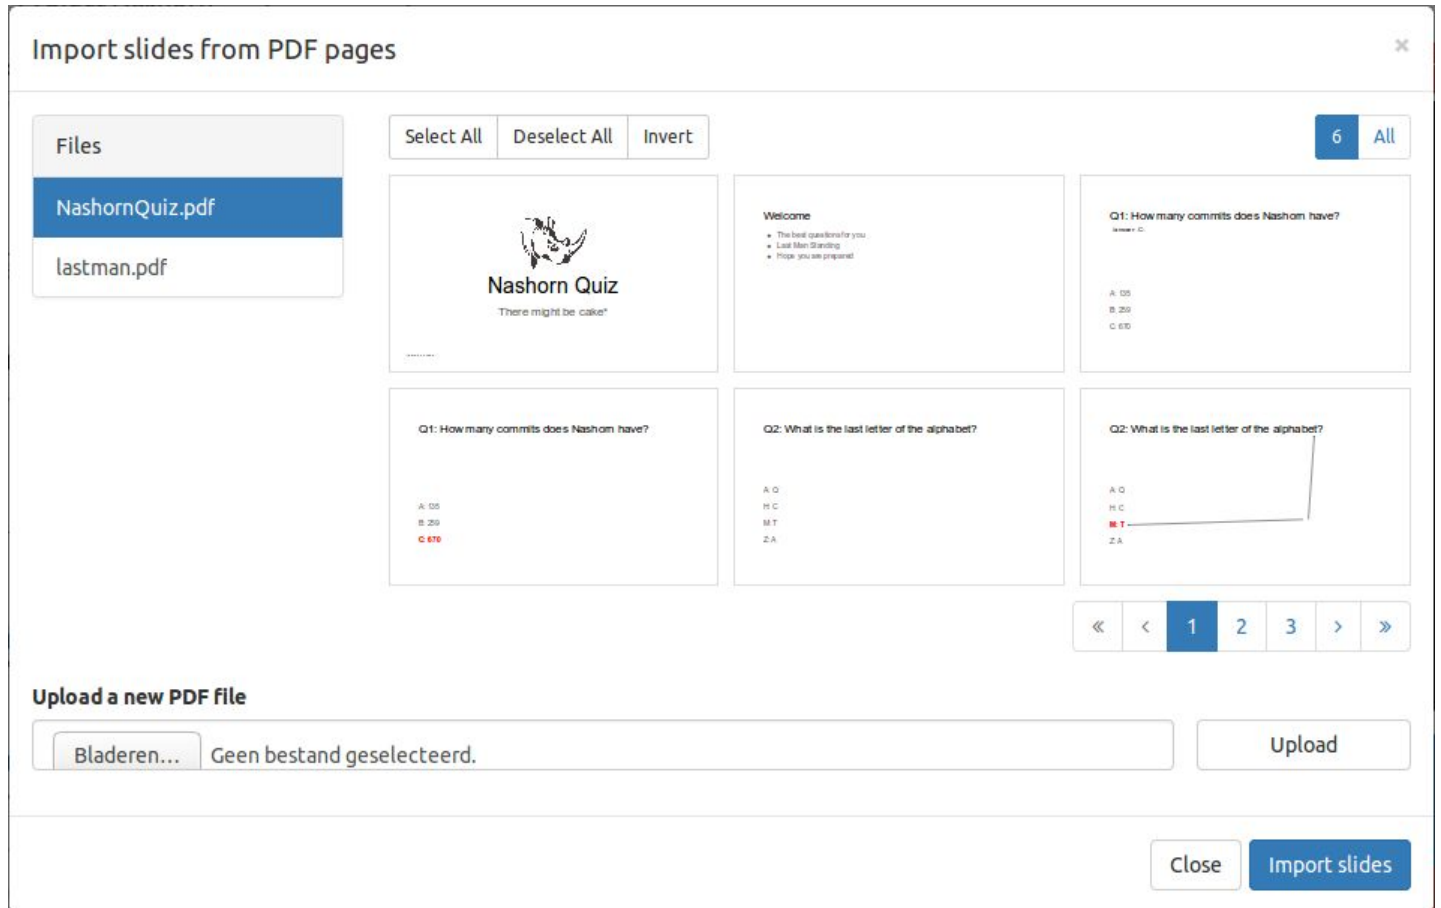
Import slides from PDF pages

×

Files

NashornQuiz.pdf

lastman.pdf

Select All | Deselect All | Invert

6 | All

Nashorn Quiz

There might be cake*

Welcome

- The best questions for you
- Last Man Standing
- Hope you are prepared

Q1: How many commits does Nashorn have?

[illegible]

A: 05
B: 29
C: 670

Q1: How many commits does Nashorn have?

A: 05
B: 29
C: 670

Q2: What is the last letter of the alphabet?

A Q
H C
M T
Z A

Q2: What is the last letter of the alphabet?

A Q
H C
M T
Z A

« ‹ 1 2 3 › »

Upload a new PDF file

Bladeren... Geen bestand geselecteerd.

Upload

Close

Import slides